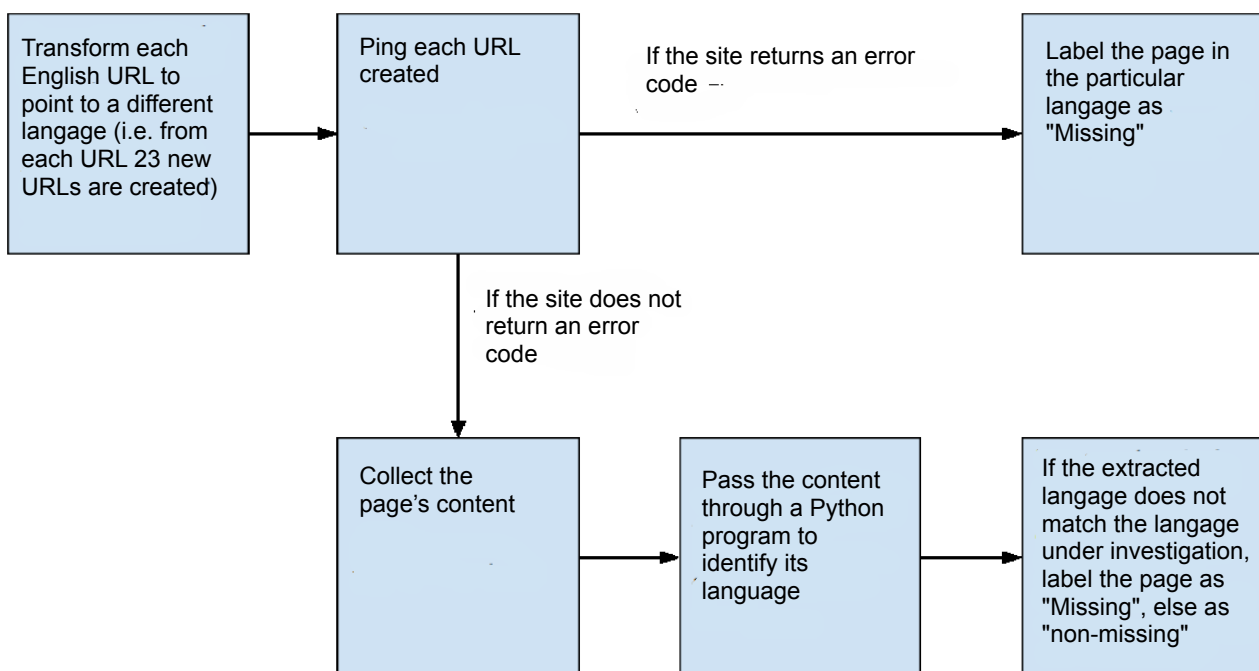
Transform each English URL to point to a different langage (i.e. from each URL 23 new URLs are created)

Ping each URL created

If the site returns an error code

Label the page in the particular langage as "Missing"

If the site does not return an error code

Collect the page's content

Pass the content through a Python program to identify its language

If the extracted langage does not match the langage under investigation, label the page as "Missing", else as "non-missing"